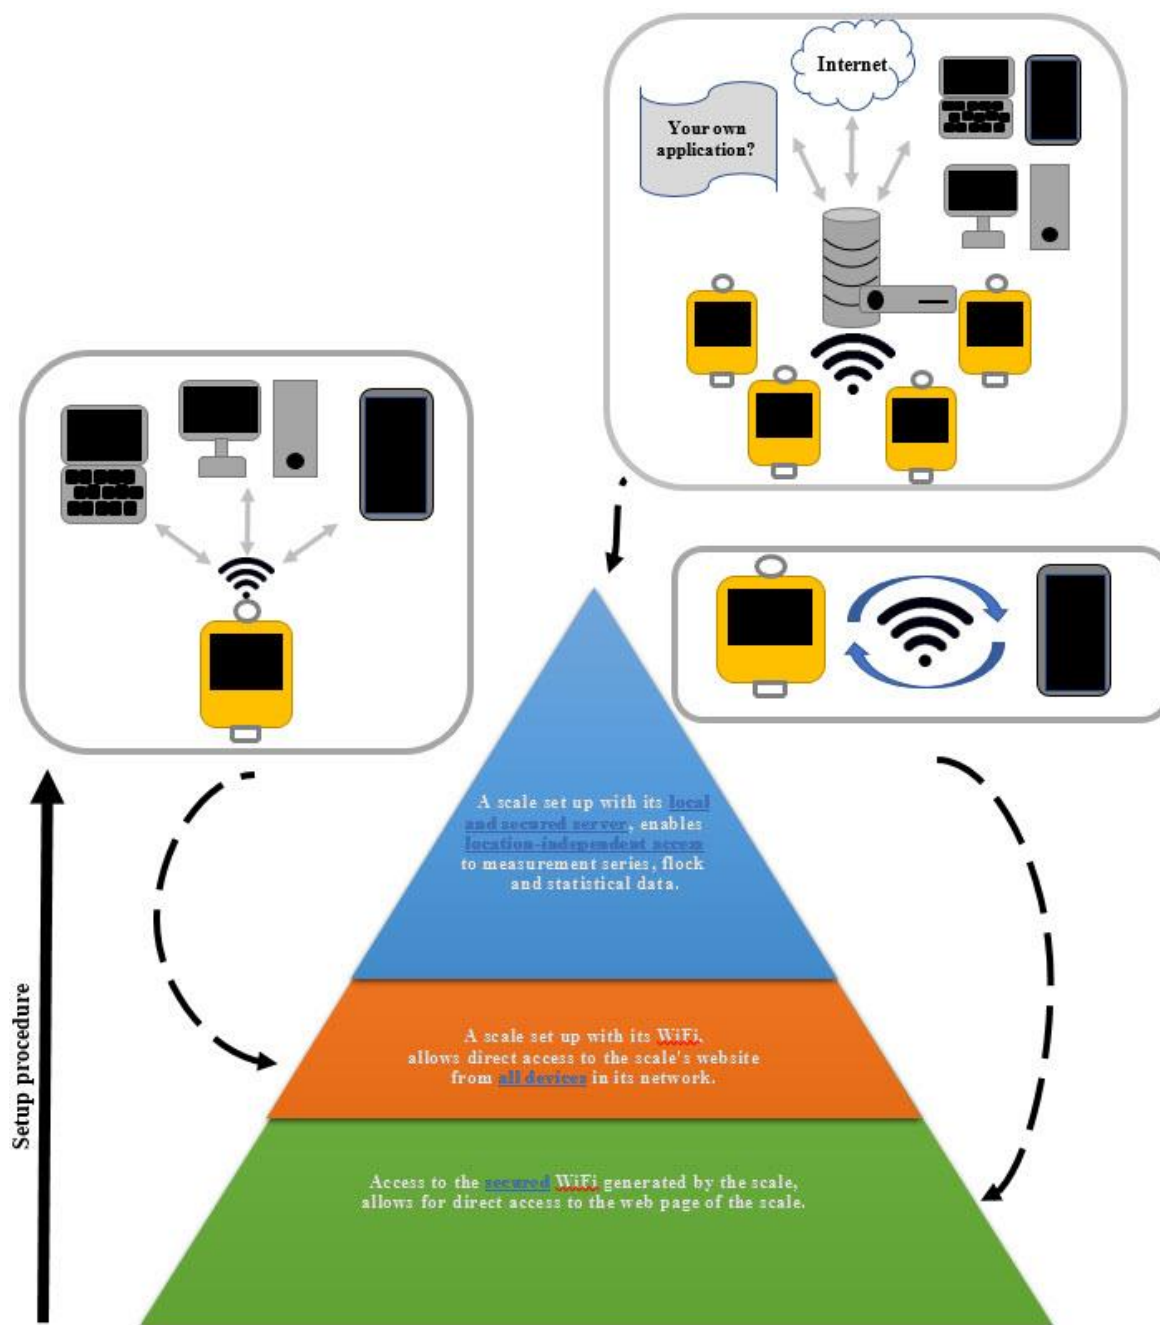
Your own application?

Internet

A scale set up with its local and secured server, enables location-independent access to measurement series, flock and statistical data.

A scale set up with its WiFi, allows direct access to the scale's website from all devices in its network.

Access to the secured WiFi generated by the scale, allows for direct access to the web page of the scale.

Setup procedure